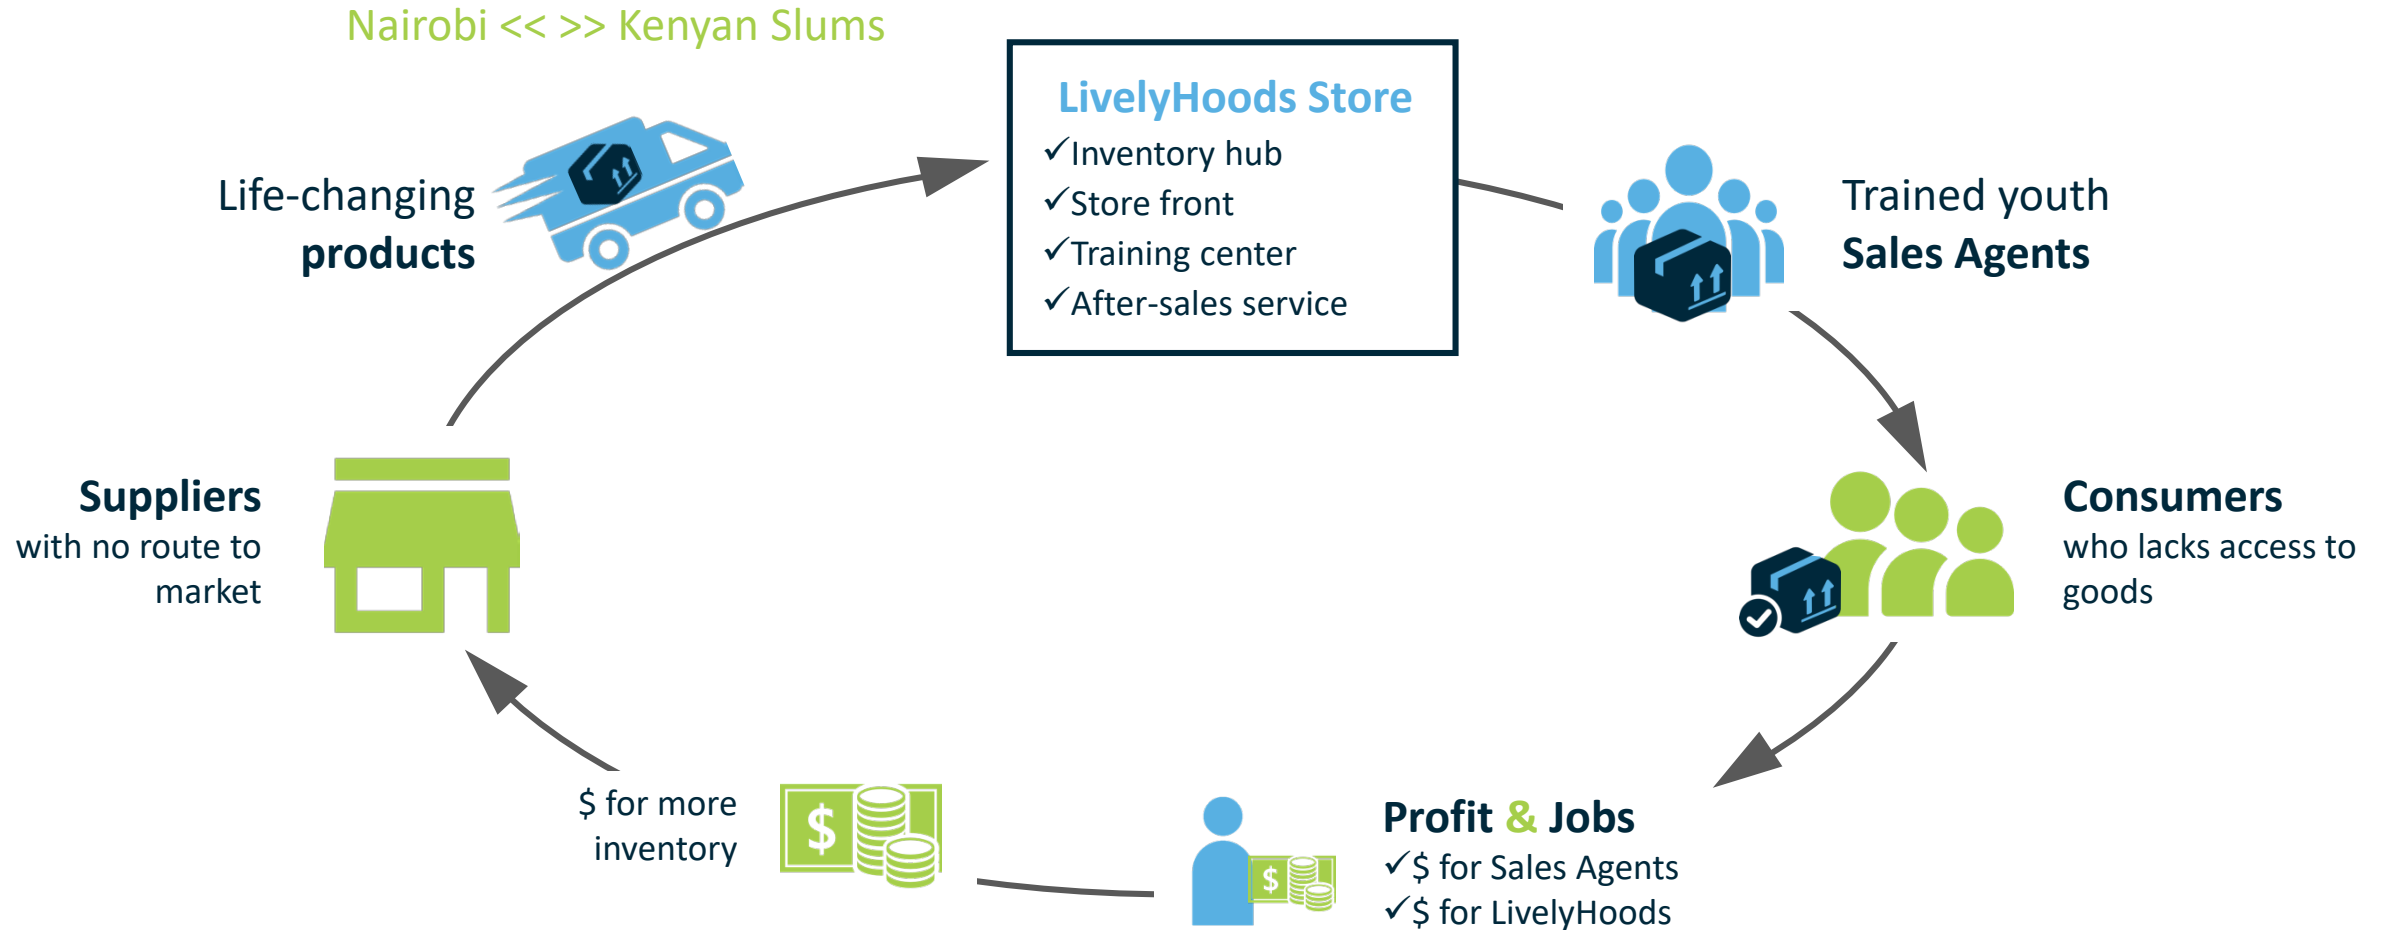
Nairobi << >> Kenyan Slums

LivelyHoods Store
✓Inventory hub
✓Store front
✓Training center
✓After-sales service

Life-changing
products

Trained youth
Sales Agents

Suppliers
with no route to market

Consumers
who lacks access to goods

$ for more inventory

$

$

Profit & Jobs
✓$ for Sales Agents
✓$ for LivelyHoods